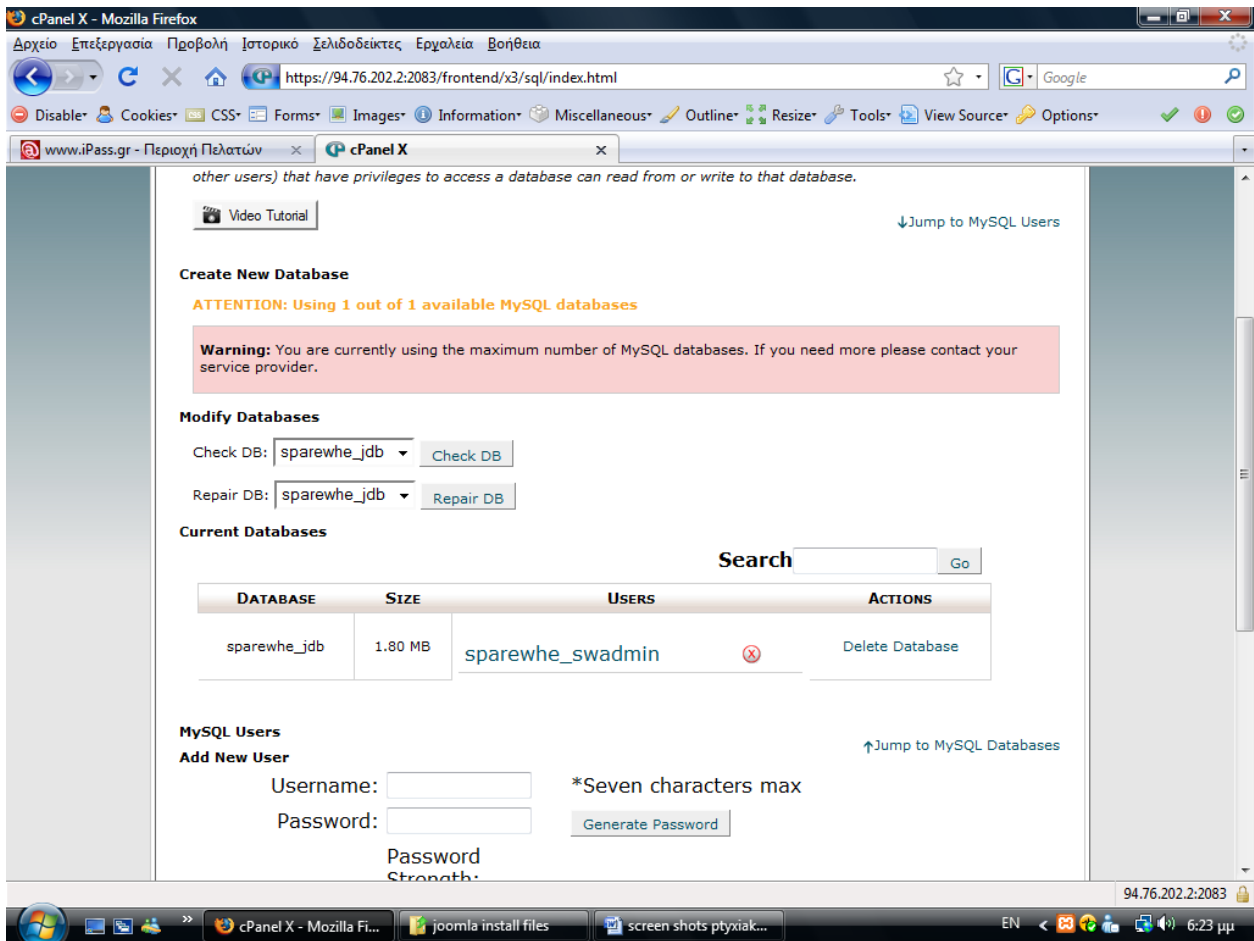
cPanel X - Mozilla Firefox

Αρχείο Επεξεργασία Προβολή Ιστορικό Σελιδοδείκτες Εργαλεία Βοήθεια

https://94.76.202.2:2083/frontend/x3/sql/index.html

Google

Disable Cookies CSS Forms Images Information Miscellaneous Outline Resize Tools View Source Options

www.iPass.gr - Περιοχή Πελατών

cPanel X

other users) that have privileges to access a database can read from or write to that database.

Video Tutorial

↓Jump to MySQL Users

Create New Database

ATTENTION: Using 1 out of 1 available MySQL databases

**Warning:** You are currently using the maximum number of MySQL databases. If you need more please contact your service provider.

Modify Databases

Check DB: sparewhe_jdb Check DB

Repair DB: sparewhe_jdb Repair DB

Current Databases

Search Go

| DATABASE | SIZE | USERS | ACTIONS |
|---|---|---|---|
| sparewhe_jdb | 1.80 MB | sparewhe_swadmin | Delete Database |

MySQL Users

Add New User

↑Jump to MySQL Databases

Username: *Seven characters max

Password: Generate Password

Password Strength:

94.76.202.2:2083

cPanel X - Mozilla Fi... joomla install files screen shots ptyxiak...

EN 6:23 μμ